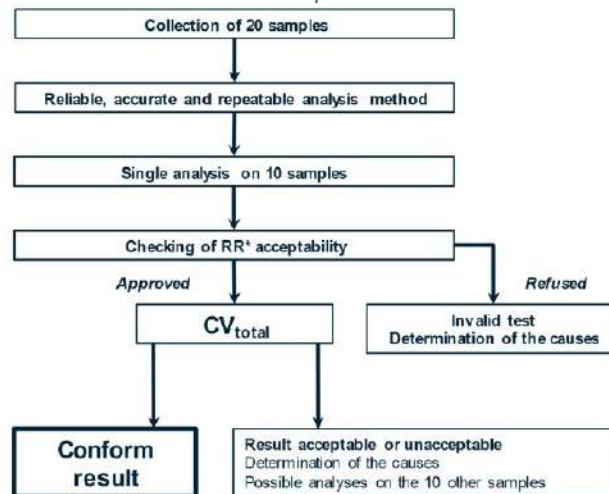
Collection of 20 samples

Reliable, accurate and repeatable analysis method

Single analysis on 10 samples

Checking of RR* acceptability

Approved

Refused

$CV_{total}$

Invalid test
Determination of the causes

Conform result

Result acceptable or unacceptable
Determination of the causes
Possible analyses on the 10 other samples